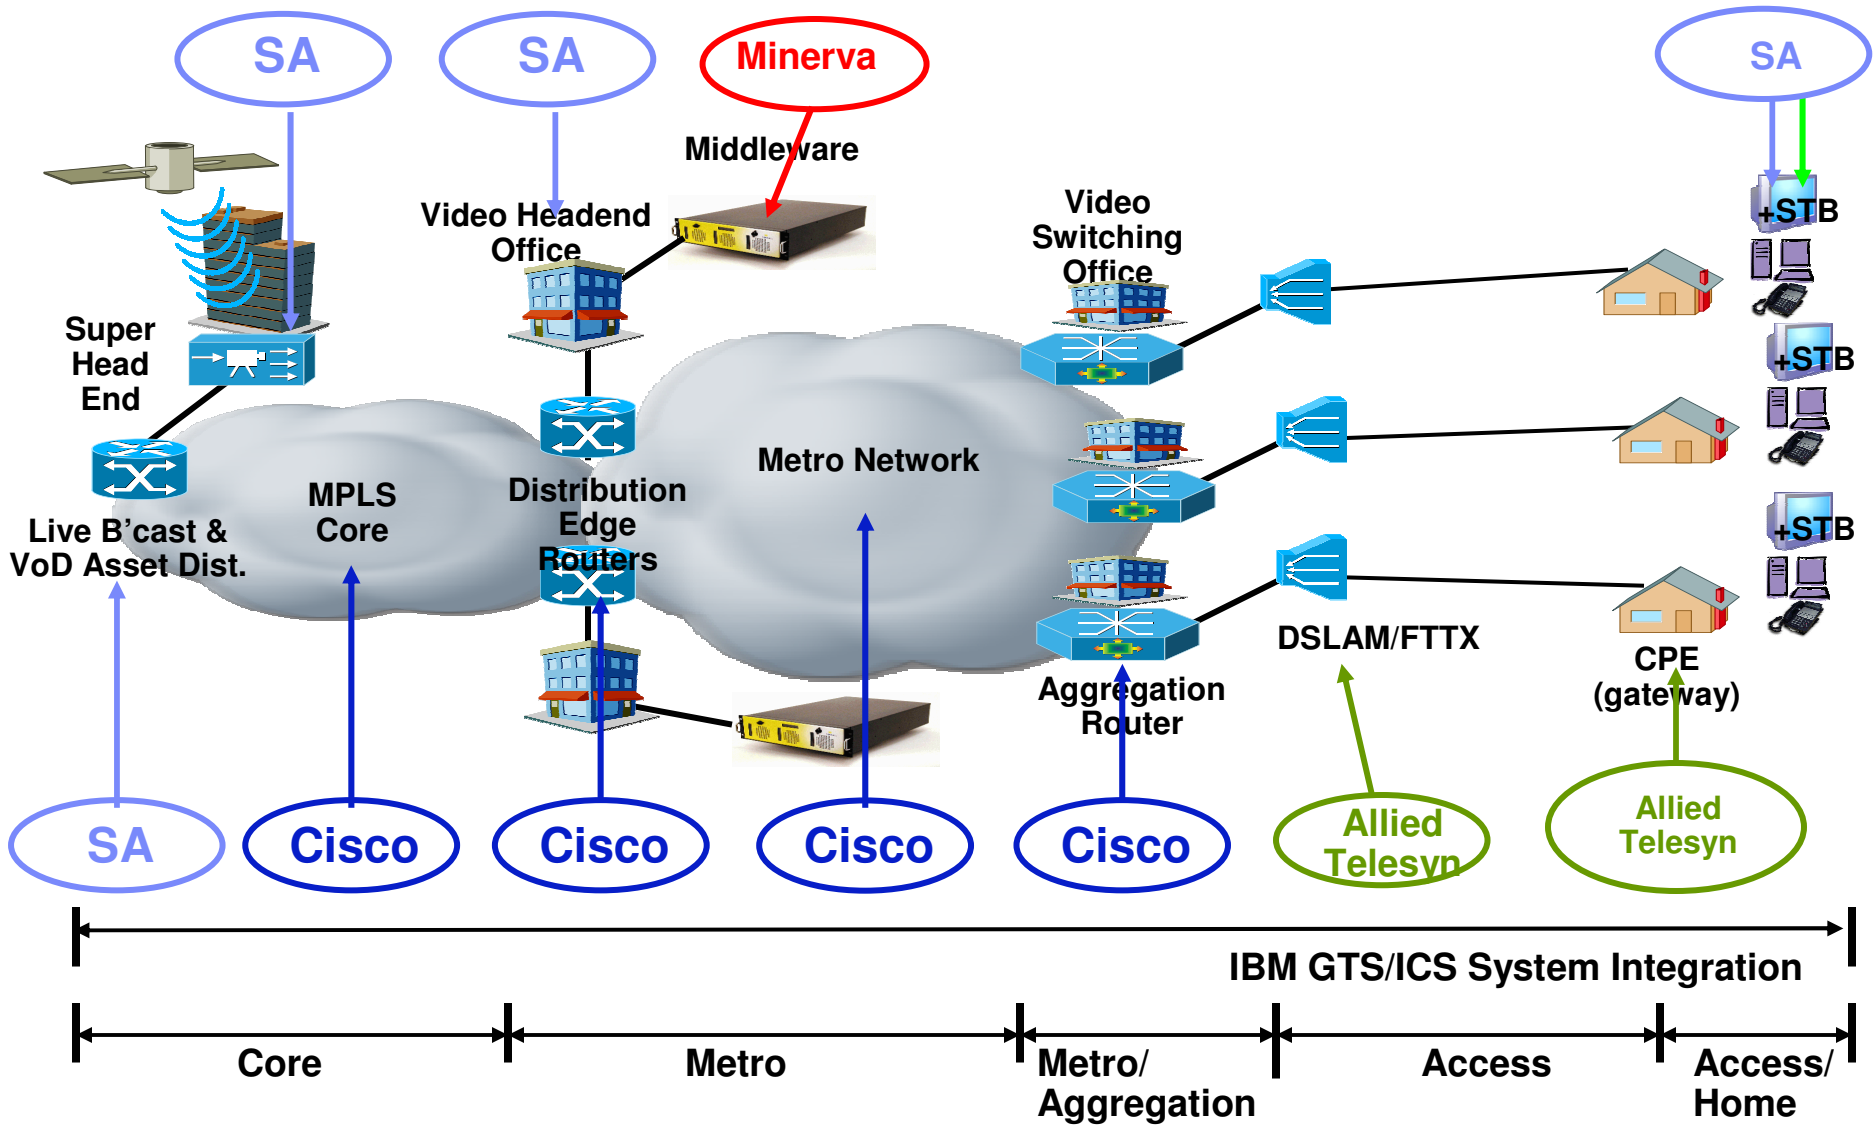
SA

SA

Minerva

SA

Middleware

Video Headend Office

Video Switching Office

+STB

+STB

+STB

Super Head End

Live B'cast & VoD Asset Dist.

MPLS Core

Distribution Edge Routers

Metro Network

Aggregation Router

DSLAM/FTTX

CPE (gateway)

SA

Cisco

Cisco

Cisco

Cisco

Allied Telesyn

Allied Telesyn

IBM GTS/ICS System Integration

Core

Metro

Metro/ Aggregation

Access

Access/ Home